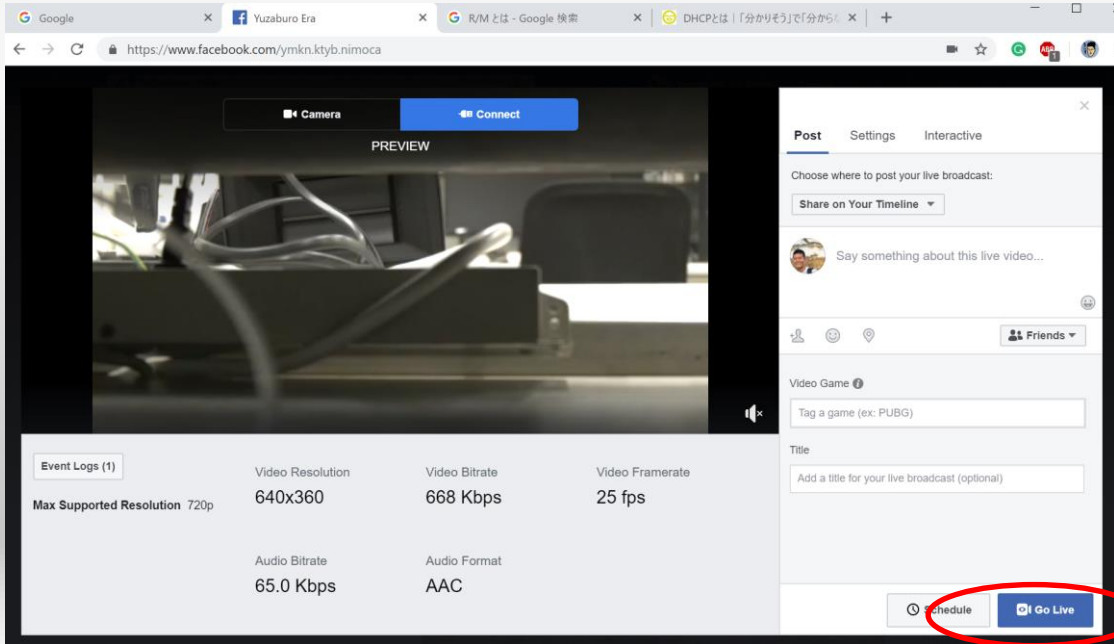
Google ×
Yuzaburo Era ×
R/M とは - Google 検索 ×
DHCPとは｜「分かりそう」で「分から ×
+

https://www.facebook.com/ymkn.ktyb.nimoca

Camera
Connect
PREVIEW

Post Settings Interactive
Choose where to post your live broadcast:
Share on Your Timeline
Say something about this live video...
Friends
Video Game
Tag a game (ex: PUBG)
Title
Add a title for your live broadcast (optional)

Event Logs (1)
Max Supported Resolution 720p

| Video Resolution | Video Bitrate | Video Framerate |
|---|---|---|
| 640x360 | 668 Kbps | 25 fps |
| Audio Bitrate | Audio Format | |
| 65.0 Kbps | AAC | |

Schedule
Go Live